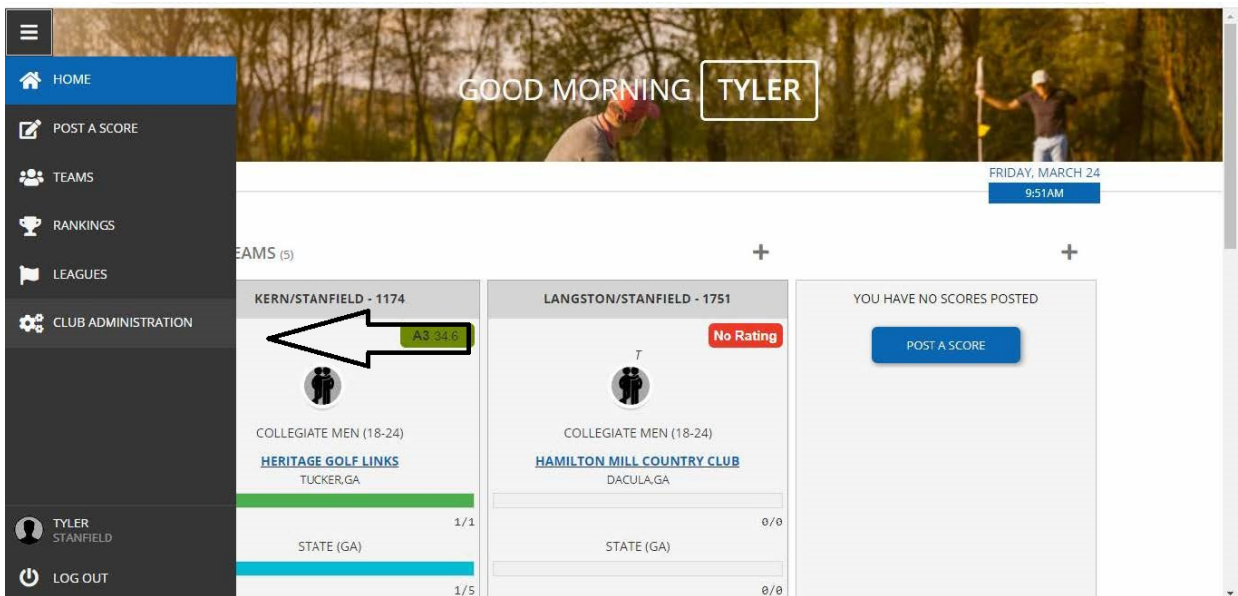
HOME
POST A SCORE
TEAMS
RANKINGS
LEAGUES
CLUB ADMINISTRATION

GOOD MORNING TYLER

FRIDAY, MARCH 24
9:51AM

EAMS (5)
+
+

KERN/STANFIELD - 1174
A3 34.6
COLLEGIATE MEN (18-24)
HERITAGE GOLF LINKS
TUCKER,GA
1/1
STATE (GA)
1/5

LANGSTON/STANFIELD - 1751
No Rating
T
COLLEGIATE MEN (18-24)
HAMILTON MILL COUNTRY CLUB
DACULA,GA
0/0
STATE (GA)
0/0

YOU HAVE NO SCORES POSTED
POST A SCORE

TYLER
STANFIELD
LOG OUT